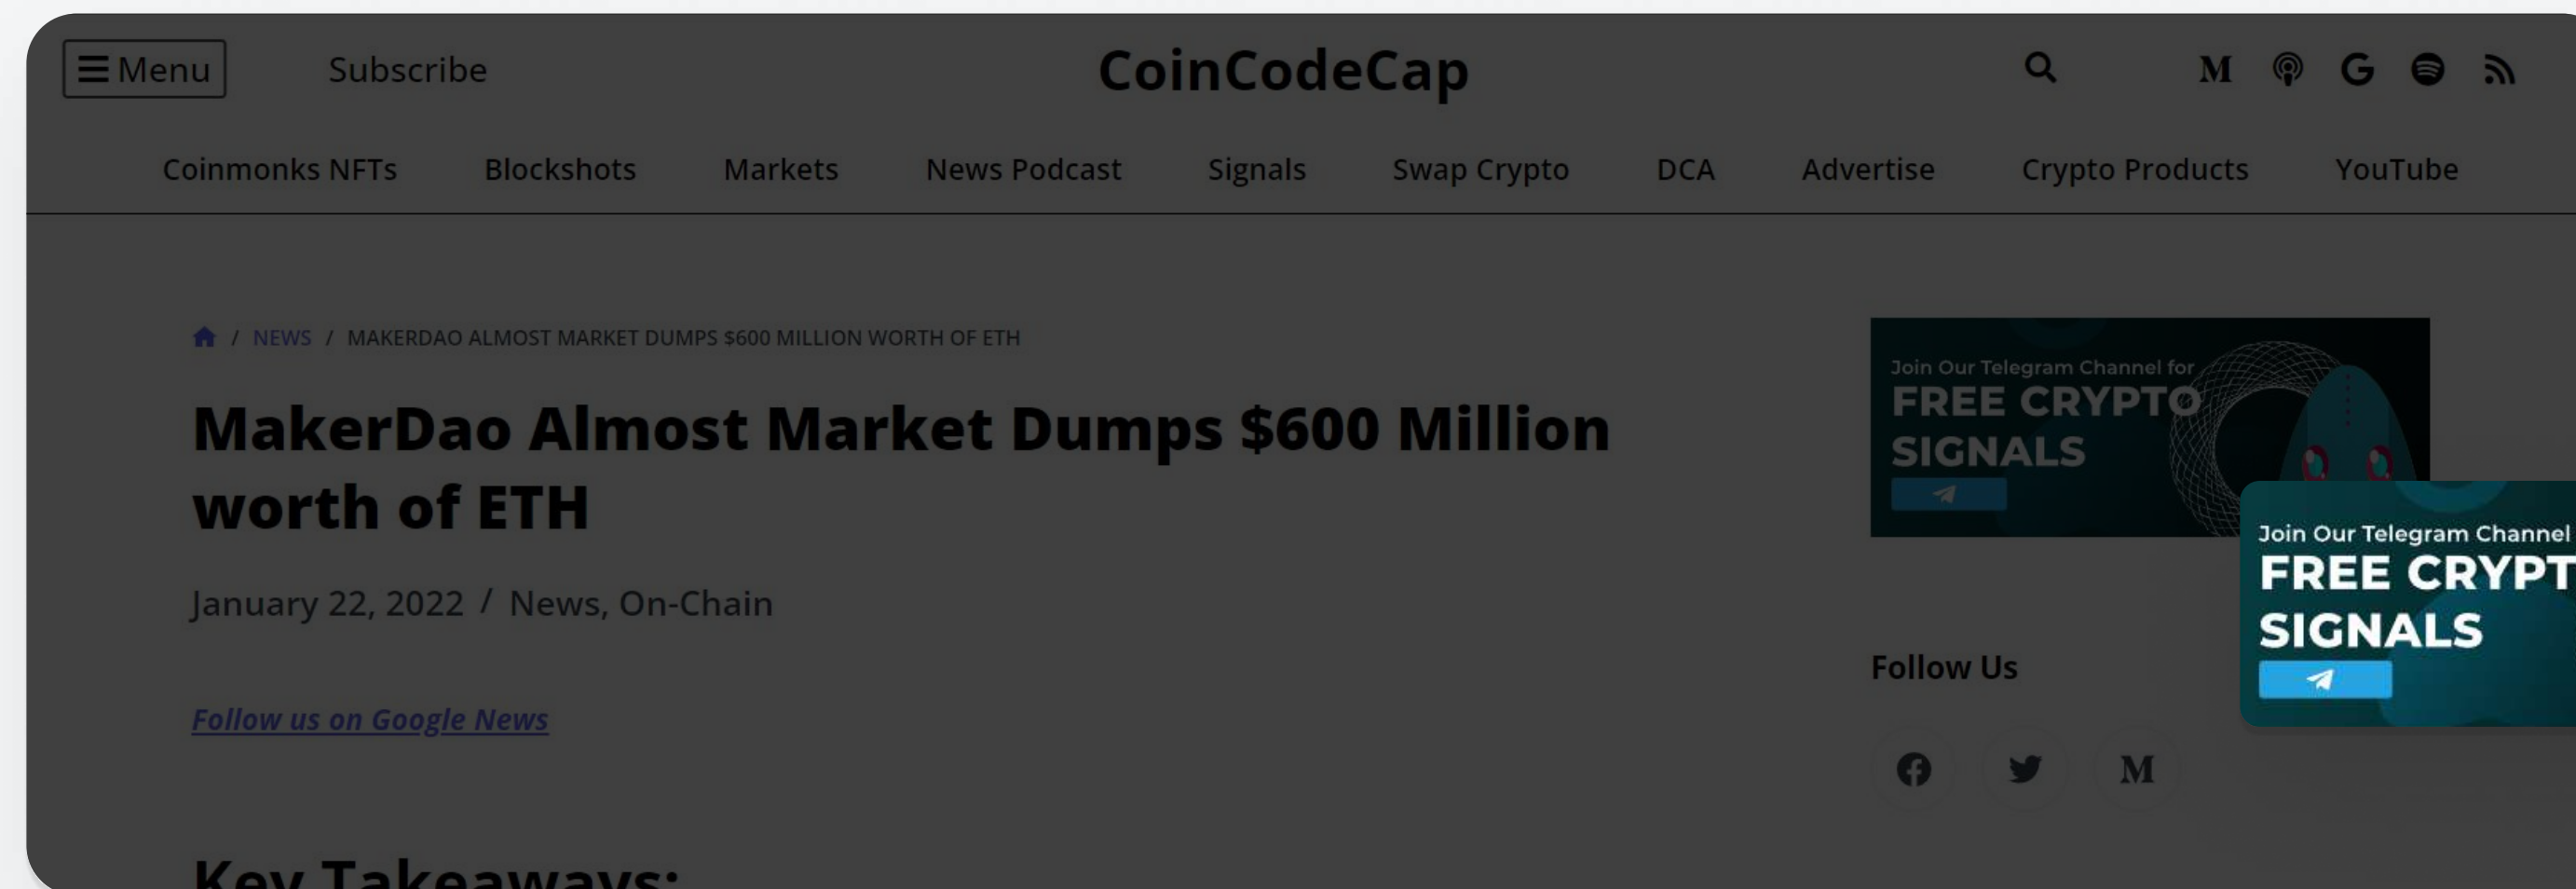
☰ Menu Subscribe CoinCodeCap

Coinmonks NFTs Blockshots Markets News Podcast Signals Swap Crypto DCA Advertise Crypto Products YouTube

/ NEWS / MAKERDAO ALMOST MARKET DUMPS $600 MILLION WORTH OF ETH

# MakerDao Almost Market Dumps $600 Million worth of ETH

January 22, 2022 / News, On-Chain

Follow us on Google News

Key Takeaways:

Join Our Telegram Channel for
FREE CRYPTO SIGNALS

Join Our Telegram Channel
FREE CRYPT
SIGNALS

Follow Us